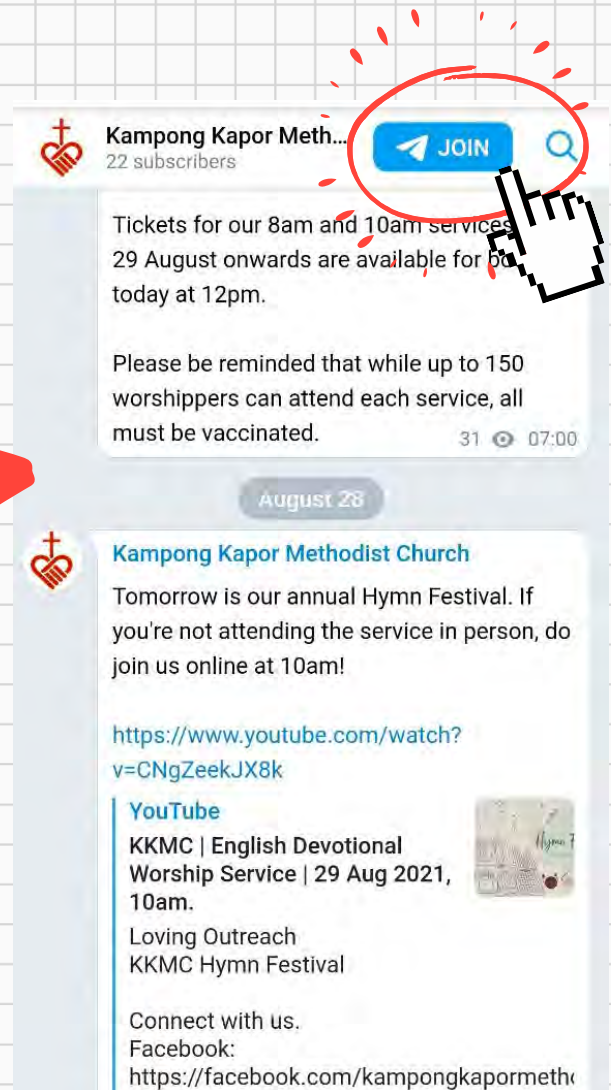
Kampong Kapor Meth...
22 subscribers

JOIN

Tickets for our 8am and 10am services 29 August onwards are available for bo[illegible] today at 12pm.

Please be reminded that while up to 150 worshippers can attend each service, all must be vaccinated.

31 07:00

August 28

Kampong Kapor Methodist Church

Tomorrow is our annual Hymn Festival. If you're not attending the service in person, do join us online at 10am!

https://www.youtube.com/watch?v=CNgZeekJX8k

YouTube
KKMC | English Devotional Worship Service | 29 Aug 2021, 10am.
Loving Outreach
KKMC Hymn Festival

Connect with us.
Facebook:
https://facebook.com/kampongkapormeth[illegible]